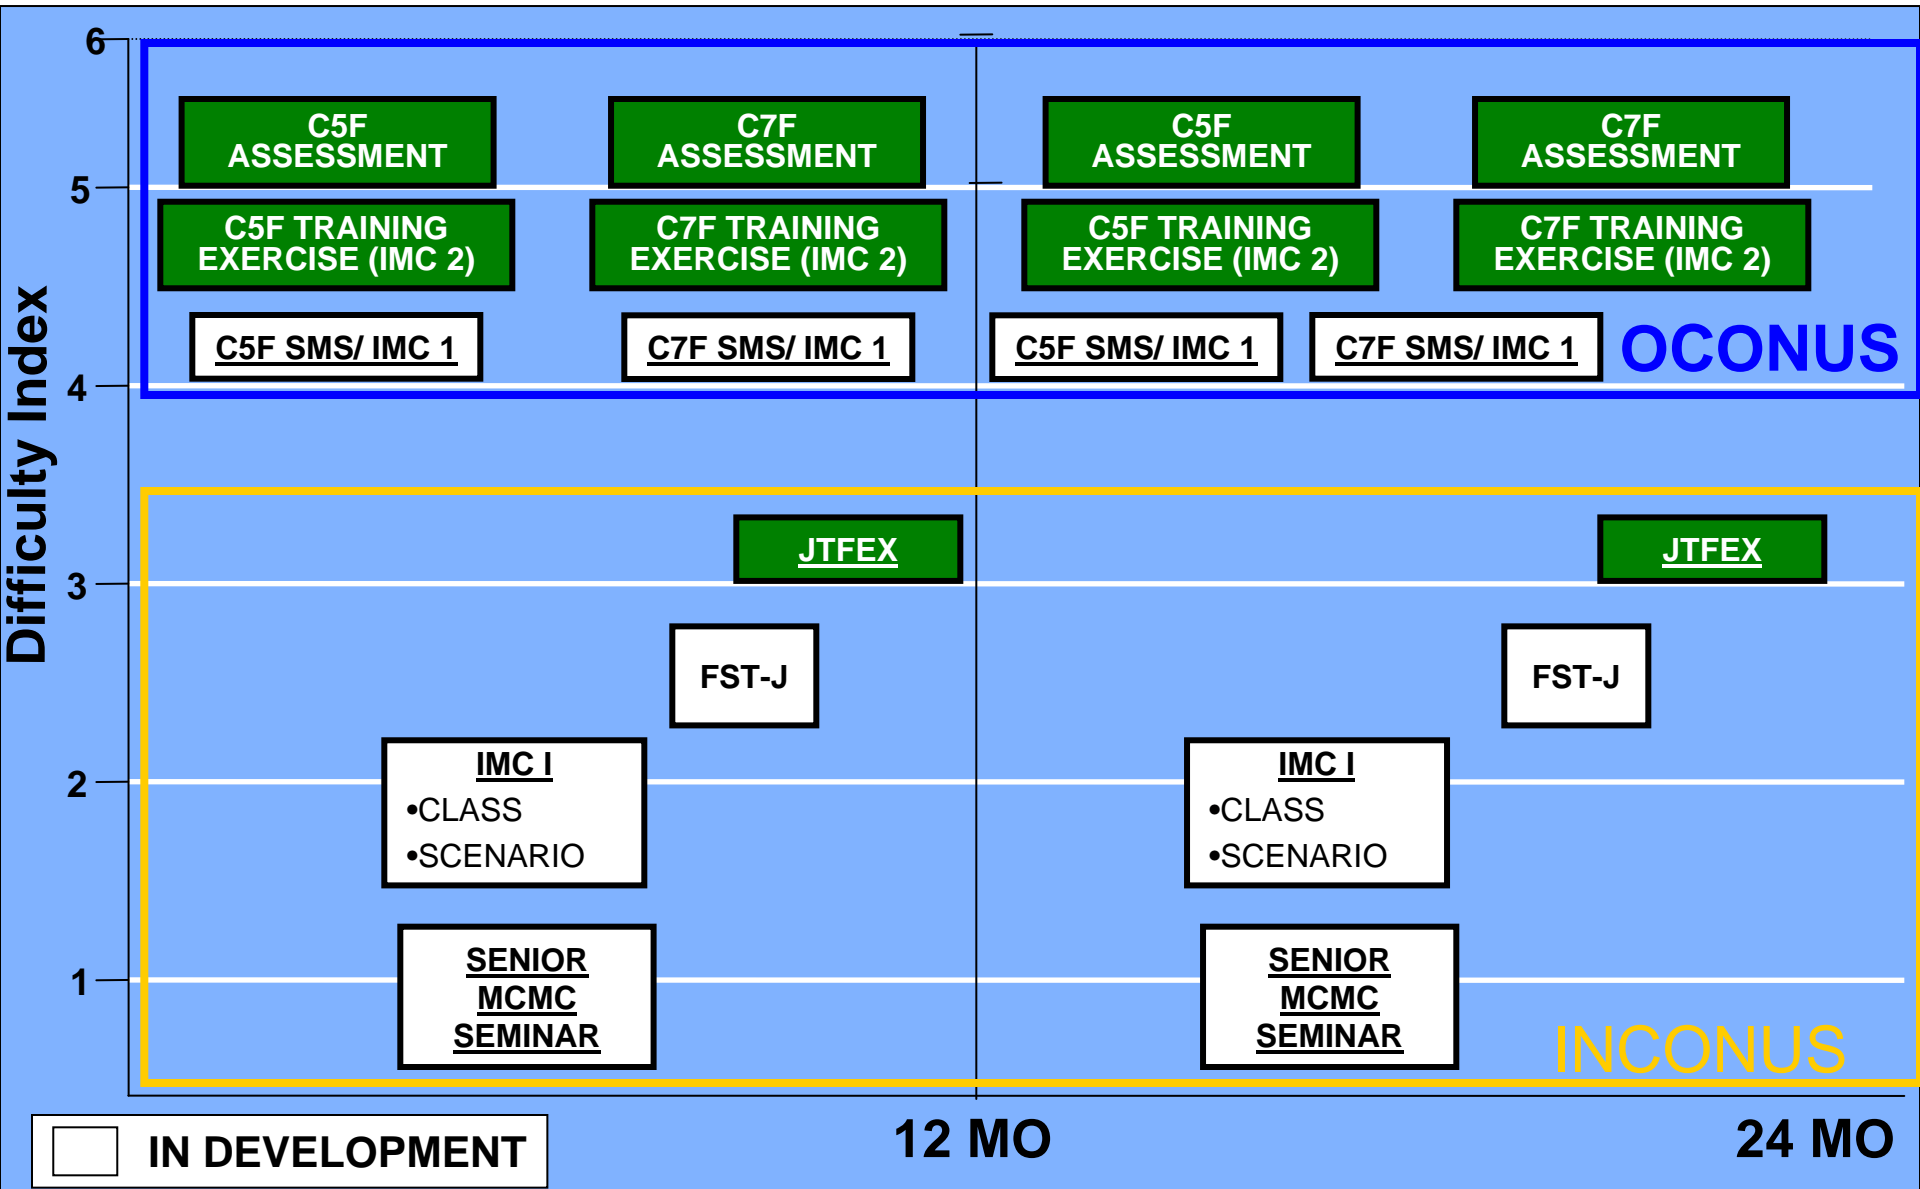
Difficulty Index

6
5
4
3
2
1

C5F ASSESSMENT

C7F ASSESSMENT

C5F ASSESSMENT

C7F ASSESSMENT

C5F TRAINING EXERCISE (IMC 2)

C7F TRAINING EXERCISE (IMC 2)

C5F TRAINING EXERCISE (IMC 2)

C7F TRAINING EXERCISE (IMC 2)

C5F SMS/ IMC 1

C7F SMS/ IMC 1

C5F SMS/ IMC 1

C7F SMS/ IMC 1

OCONUS

JTFEX

JTFEX

FST-J

FST-J

IMC I
•CLASS
•SCENARIO

IMC I
•CLASS
•SCENARIO

SENIOR MCMC SEMINAR

SENIOR MCMC SEMINAR

INCONUS

IN DEVELOPMENT

12 MO

24 MO